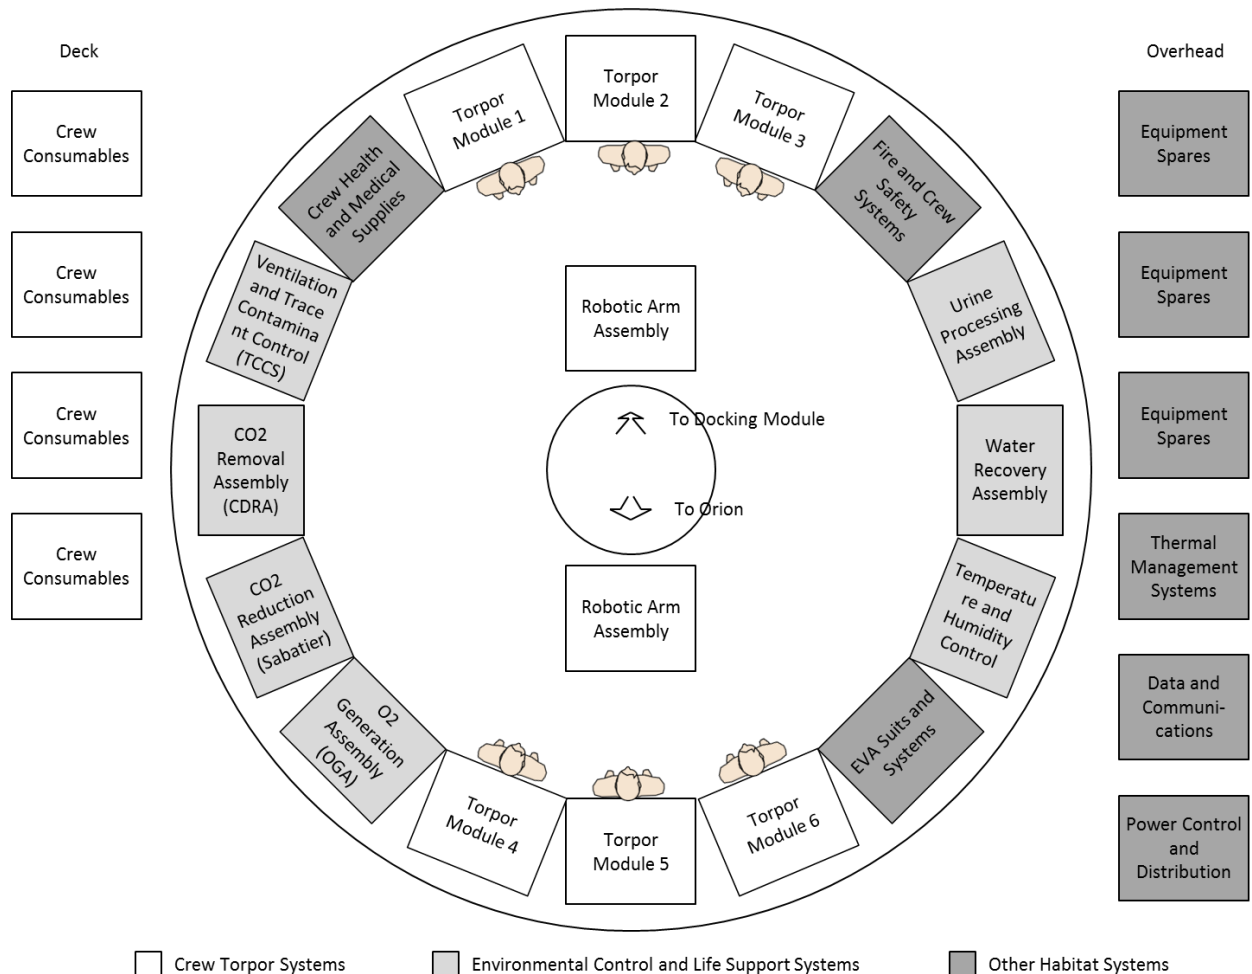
Deck

Crew Consumables

Crew Consumables

Crew Consumables

Crew Consumables

Torpor Module 1

Torpor Module 2

Torpor Module 3

Crew Health and Medical Supplies

Fire and Crew Safety Systems

Ventilation and Trace Contaminant Control (TCCS)

Robotic Arm Assembly

Urine Processing Assembly

CO2 Removal Assembly (CDRA)

To Docking Module

To Orion

Water Recovery Assembly

CO2 Reduction Assembly (Sabatier)

Robotic Arm Assembly

Temperature and Humidity Control

O2 Generation Assembly (OGA)

EVA Suits and Systems

Torpor Module 4

Torpor Module 5

Torpor Module 6

Overhead

Equipment Spares

Equipment Spares

Equipment Spares

Thermal Management Systems

Data and Communications

Power Control and Distribution

Crew Torpor Systems

Environmental Control and Life Support Systems

Other Habitat Systems